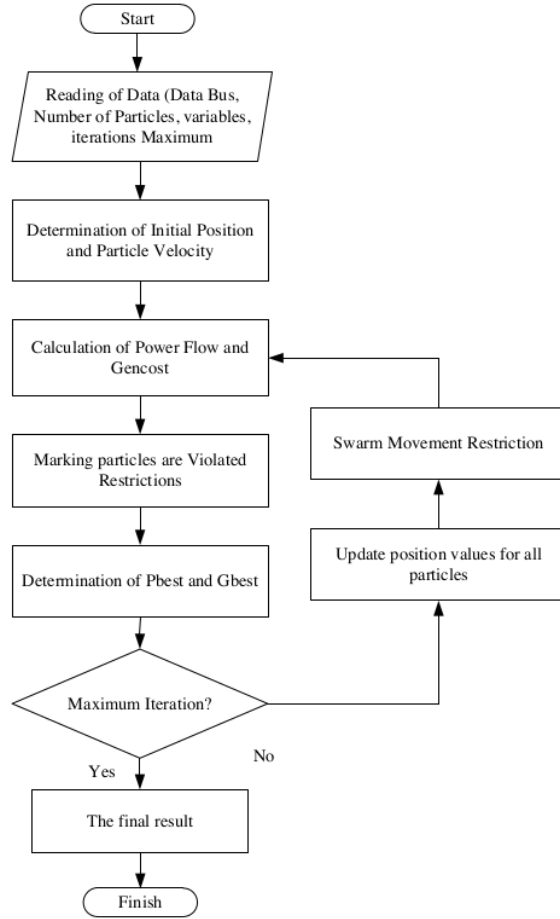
Start

Reading of Data (Data Bus, Number of Particles, variables, iterations Maximum

Determination of Initial Position and Particle Velocity

Calculation of Power Flow and Gencost

Marking particles are Violated Restrictions

Determination of Pbest and Gbest

Maximum Iteration?

Yes

No

The final result

Finish

Swarm Movement Restriction

Update position values for all particles